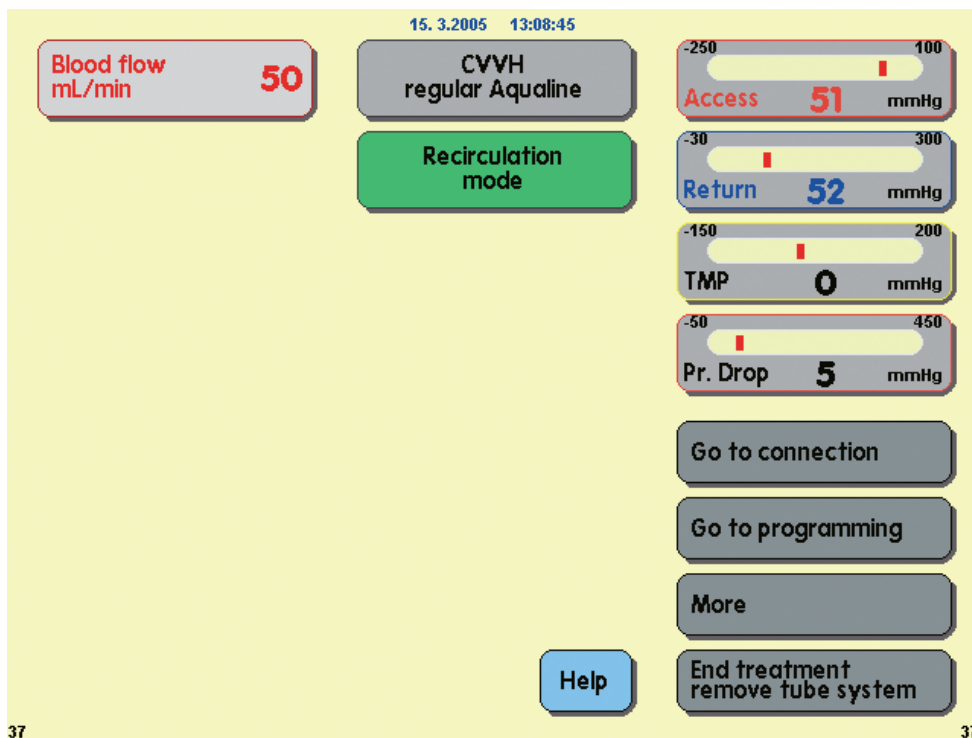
15. 3.2005 13:08:45

Blood flow
mL/min 50

CVVH
regular Aqualine

Recirculation
mode

-250 100
Access 51 mmHg

-30 300
Return 52 mmHg

-150 200
TMP 0 mmHg

-50 450
Pr. Drop 5 mmHg

Go to connection

Go to programming

More

Help

End treatment
remove tube system

37

37